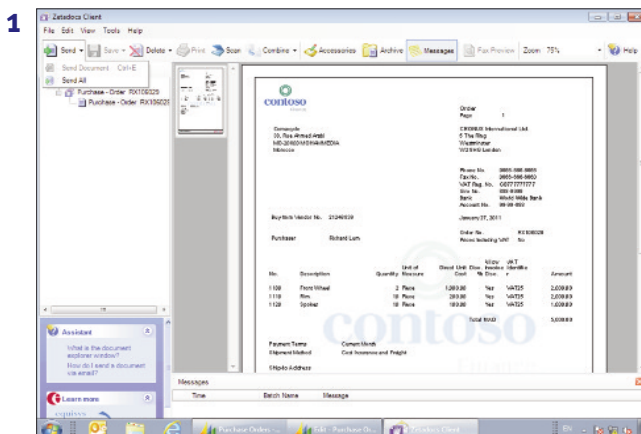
1

Zetadocs Client

File Edit View Tools Help

Send Save Delete Print Scan Combine Accessories Archive Messages Fax Preview Zoom 75% Help

Send Document Ctrl+E
Send All

Purchase - Order RX106026
Purchase - Order RX106026

contoso

Order
Page 1

Cannonpile
30, Rue Ahmed Arabi
MD-20800 MOHAMMEDIA
Morocco

CRONUS International Ltd.
5 The Ring
Westminster
W2 8HG London

Phone No. 0666-666-6660
Fax No. 0666-666-6660
VAT Reg. No. GB777777777
Giro No. 888-9999
Bank World Wide Bank
Account No. 99-99-888

Buy-from Vendor No. 31040039

January 27, 2011

Order No. RX106026
Prices Including VAT No

Purchaser Richard Lum

| No. | Description | Quantity | Unit of Measure | Direct Unit Cost | Disc. % | Allow Invoice Disc. | VAT Identifier | Amount |
|---|---|---|---|---|---|---|---|---|
| 1100 | Front Wheel | 2 | Piece | 1,000.00 | | Yes | VAT25 | 2,000.00 |
| 1110 | Rim | 10 | Piece | 200.00 | | Yes | VAT25 | 2,000.00 |
| 1120 | Spoke | 10 | Piece | 160.00 | | Yes | VAT25 | 1,600.00 |

Total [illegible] 5,600.00

Payment Terms Current Month
Shipment Method Cost Insurance and Freight

Ship-to Address

Assistant
What is the document explorer window?
How do I send a document via email?

Learn more

Messages

Time Batch Name Message

Purchase Orders - ... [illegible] - Purchase Or... Zetadocs Client